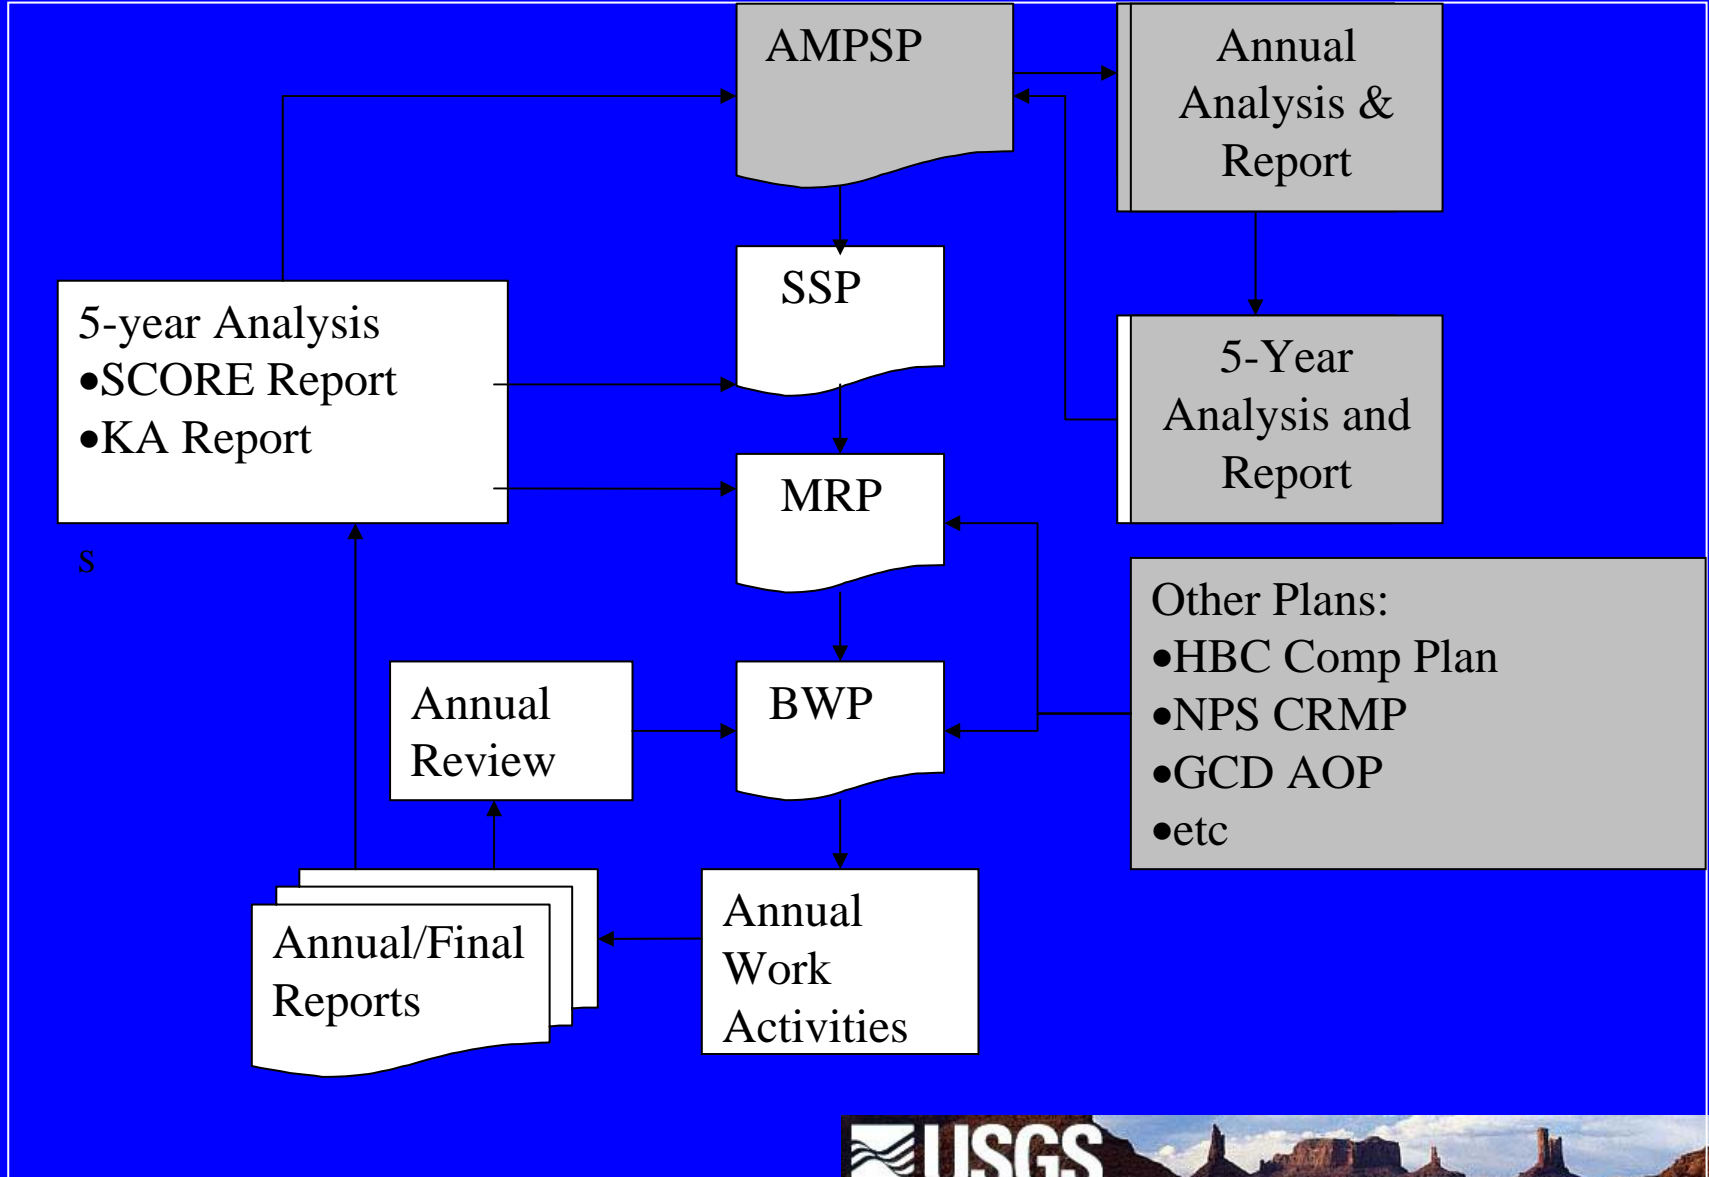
AMPSP

Annual Analysis & Report

SSP

5-year Analysis
•SCORE Report
•KA Report

5-Year Analysis and Report

MRP

s

Other Plans:
•HBC Comp Plan
•NPS CRMP
•GCD AOP
•etc

Annual Review

BWP

Annual/Final Reports

Annual Work Activities

USGS